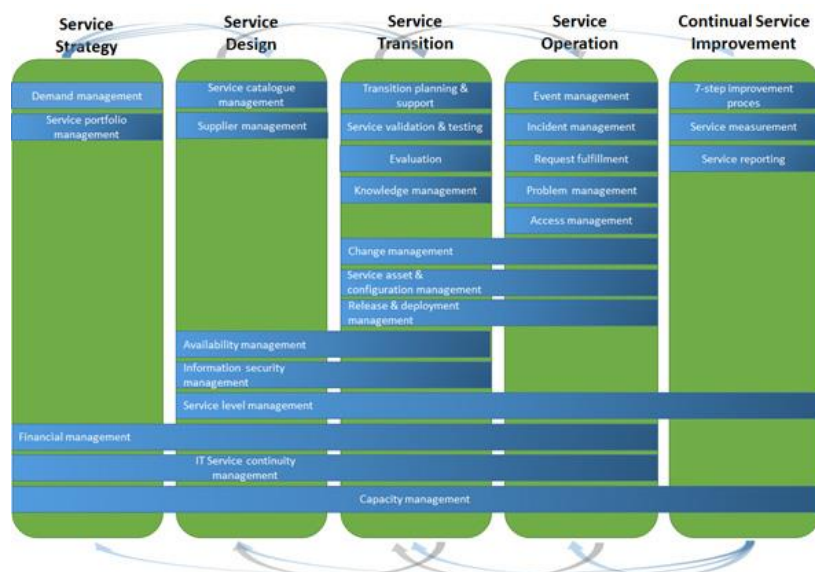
Service Strategy

Service Design

Service Transition

Service Operation

Continual Service Improvement

Demand management

Service portfolio management

Service catalogue management

Supplier management

Transition planning & support

Service validation & testing

Evaluation

Knowledge management

Event management

Incident management

Request fulfillment

Problem management

Access management

7-step improvement proces

Service measurement

Service reporting

Change management

Service asset & configuration management

Release & deployment management

Availability management

Information security management

Service level management

Financial management

IT Service continuity management

Capacity management